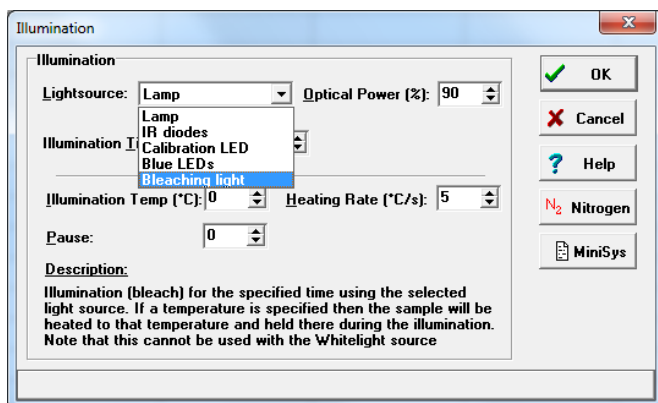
Illumination

Illumination

Lightsource: Lamp

Optical Power (%): 90

Lamp
IR diodes
Calibration LED
Blue LEDs
Bleaching light

Illumination Ti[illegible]

Illumination Temp (°C): 0

Heating Rate (°C/s): 5

Pause: 0

Description:

Illumination (bleach) for the specified time using the selected light source. If a temperature is specified then the sample will be heated to that temperature and held there during the illumination. Note that this cannot be used with the Whitelight source

OK

Cancel

Help

$N_2$ Nitrogen

MiniSys